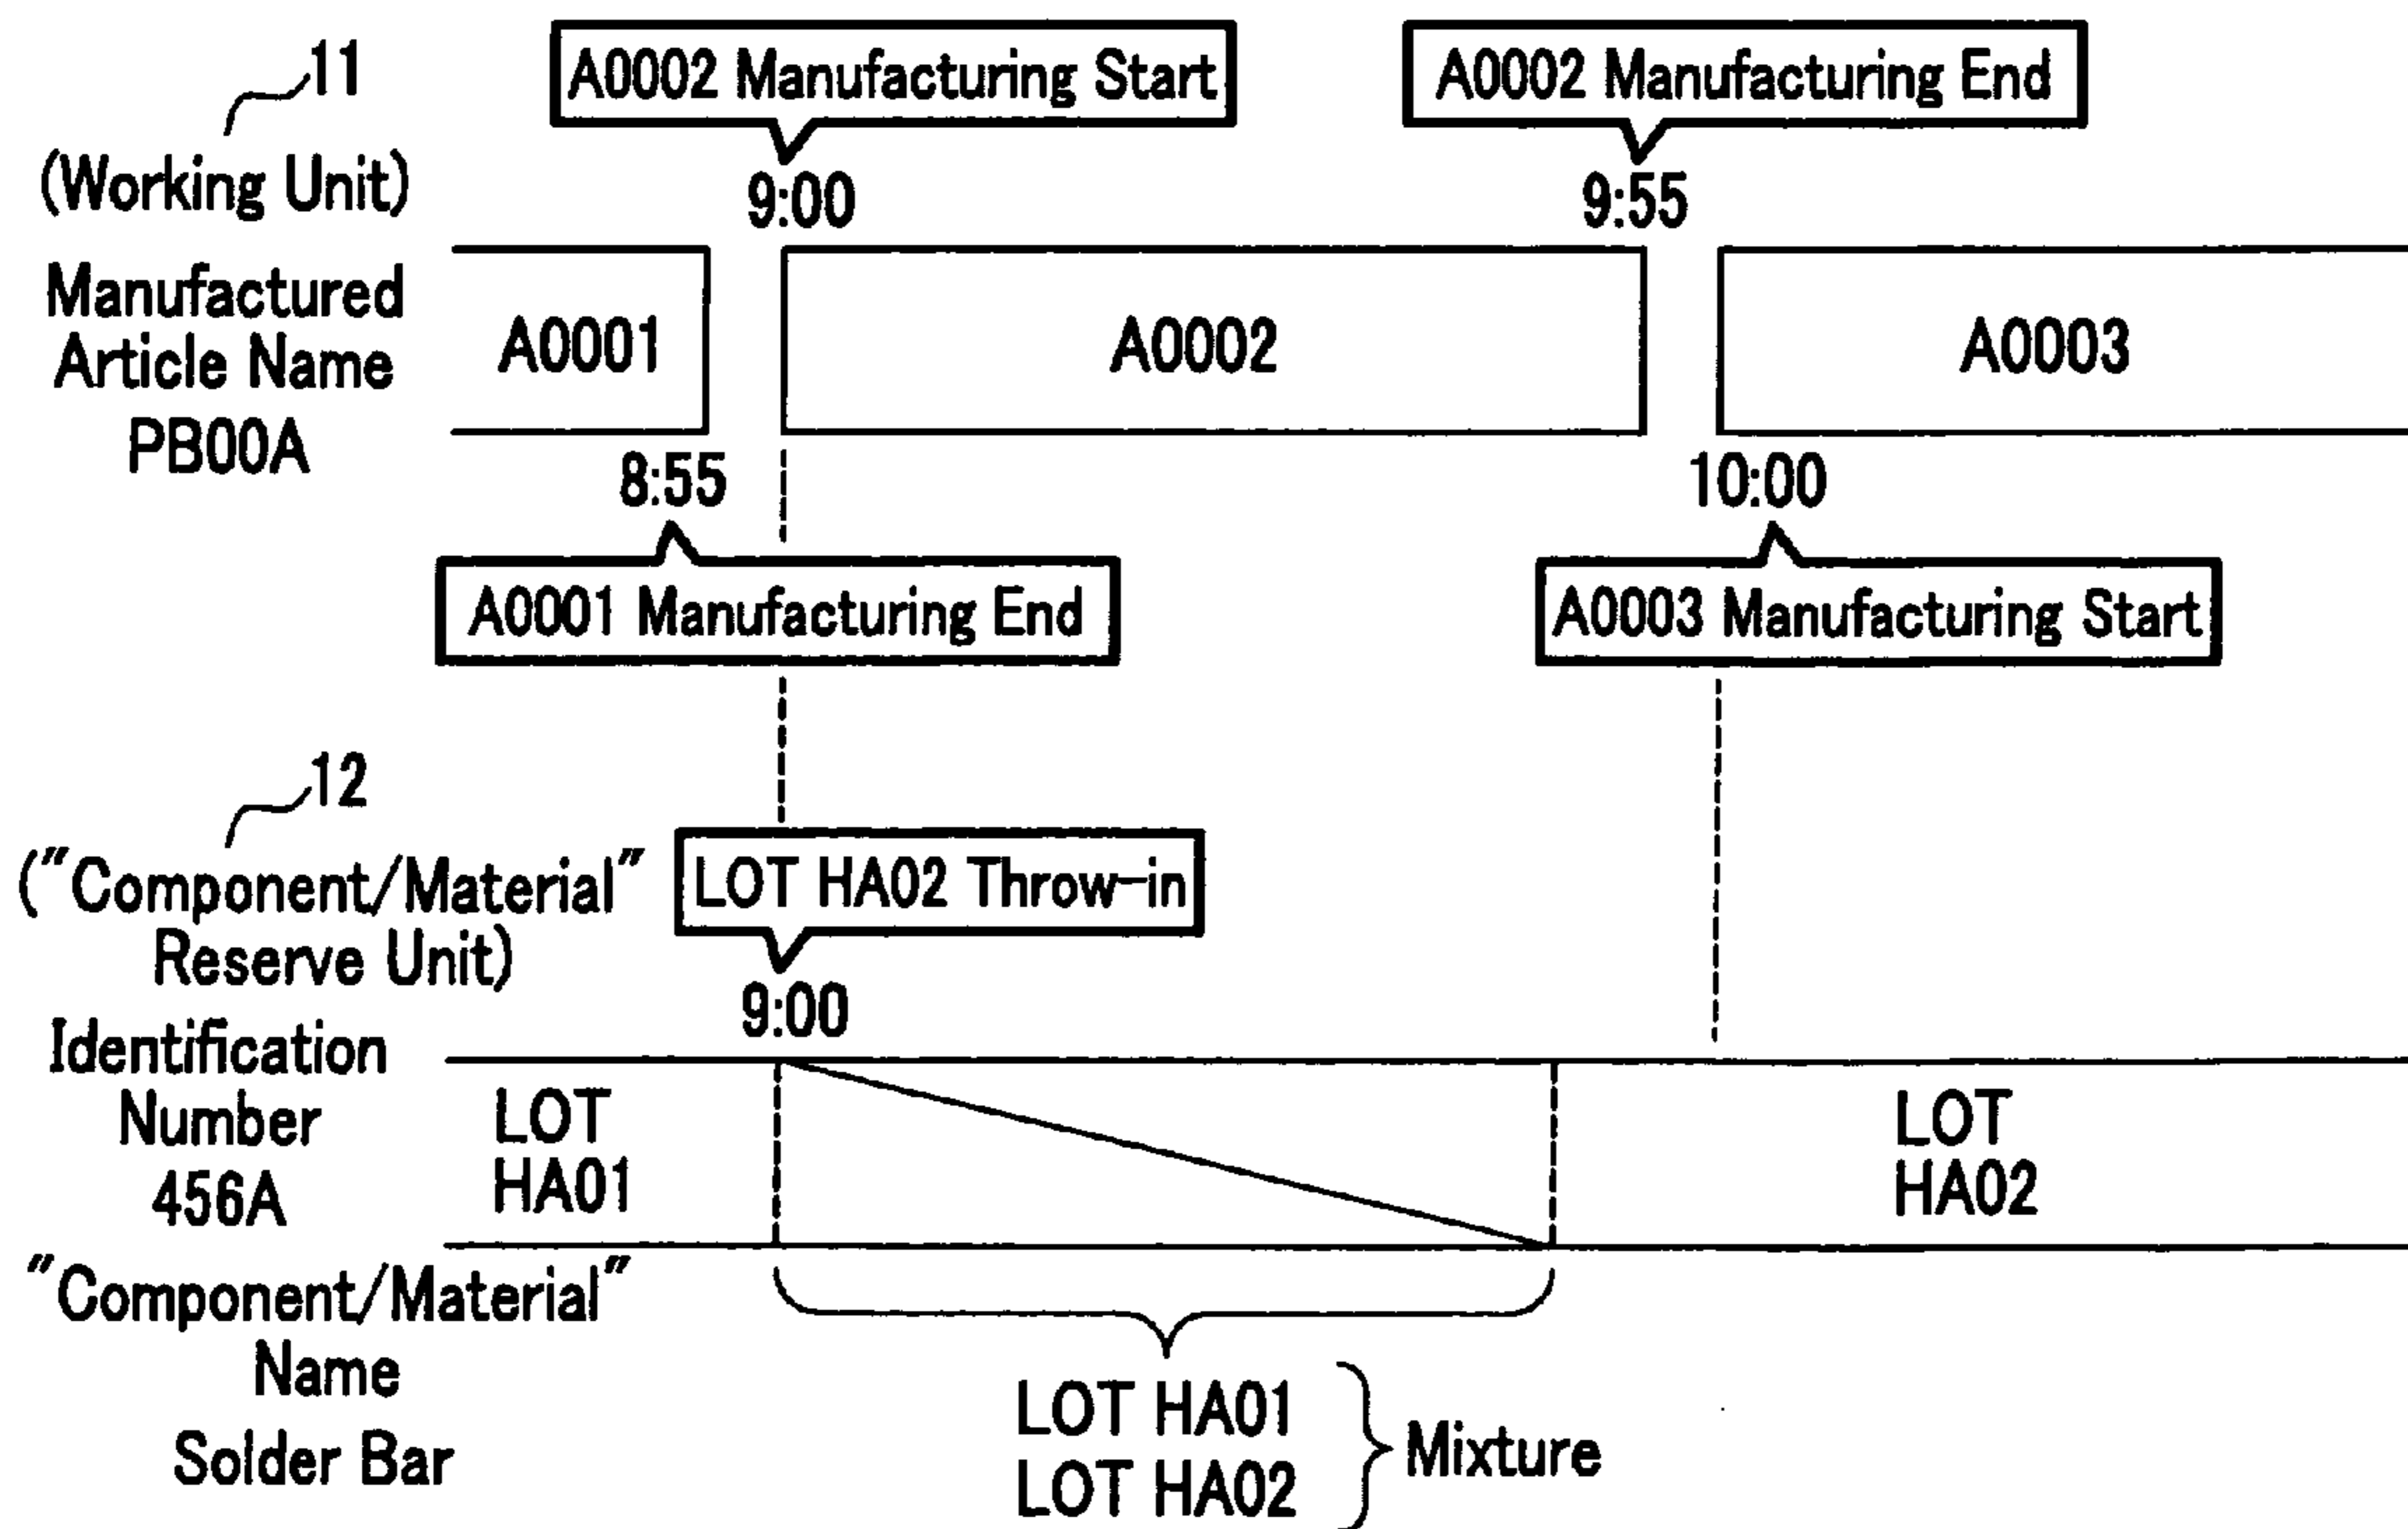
11
(Working Unit)
Manufactured Article Name
PB00A

A0002 Manufacturing Start
9:00

A0002 Manufacturing End
9:55

A0001

A0002

A0003

8:55
A0001 Manufacturing End

10:00
A0003 Manufacturing Start

12
("Component/Material" Reserve Unit)
Identification Number
456A
"Component/Material" Name
Solder Bar

LOT HA02 Throw-in
9:00

LOT HA01

LOT HA02

LOT HA01
LOT HA02
Mixture